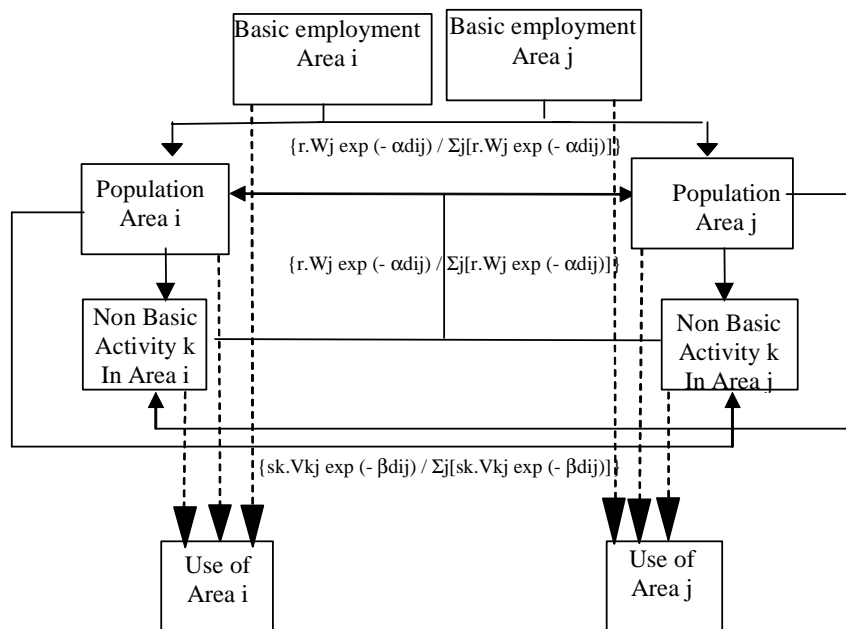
Basic employment
Area i

Basic employment
Area j

{r.Wj exp (- αdij) / Σj[r.Wj exp (- αdij)]}

Population
Area i

Population
Area j

{r.Wj exp (- αdij) / Σj[r.Wj exp (- αdij)]}

Non Basic
Activity k
In Area i

Non Basic
Activity k
In Area j

{sk.Vkj exp (- βdij) / Σj[sk.Vkj exp (- βdij)]}

Use of
Area i

Use of
Area j